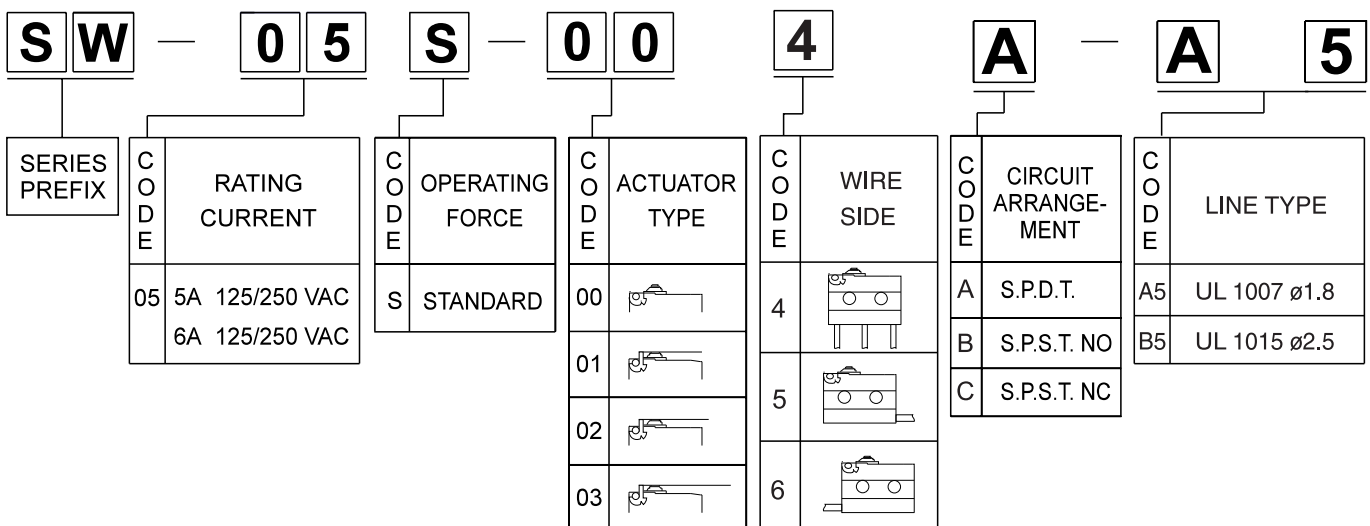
S W — 0 5 S — 0 0 4 A — A 5

SERIES PREFIX

| CODE | RATING CURRENT |
|---|---|
| 05 | 5A 125/250 VAC 6A 125/250 VAC |

| CODE | OPERATING FORCE |
|---|---|
| S | STANDARD |

| CODE | ACTUATOR TYPE |
|---|---|
| 00 | |
| 01 | |
| 02 | |
| 03 | |

| CODE | WIRE SIDE |
|---|---|
| 4 | |
| 5 | |
| 6 | |

| CODE | CIRCUIT ARRANGEMENT |
|---|---|
| A | S.P.D.T. |
| B | S.P.S.T. NO |
| C | S.P.S.T. NC |

| CODE | LINE TYPE |
|---|---|
| A5 | UL 1007 ø1.8 |
| B5 | UL 1015 ø2.5 |